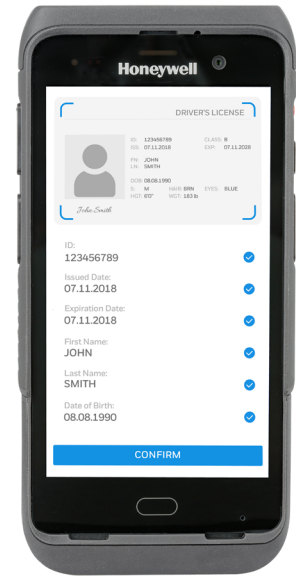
Honeywell

DRIVER'S LICENSE

ID: 123456789
ISS: 07.11.2018
CLASS: B
EXP: 07.11.2028
FN: JOHN
LN: SMITH
DOB: 08.08.1990
S: M
HAIR: BRN
EYES: BLUE
HGT: 6'0"
WGT: 183 lb

John Smith

ID:
123456789

Issued Date:
07.11.2018

Expiration Date:
07.11.2028

First Name:
JOHN

Last Name:
SMITH

Date of Birth:
08.08.1990

CONFIRM